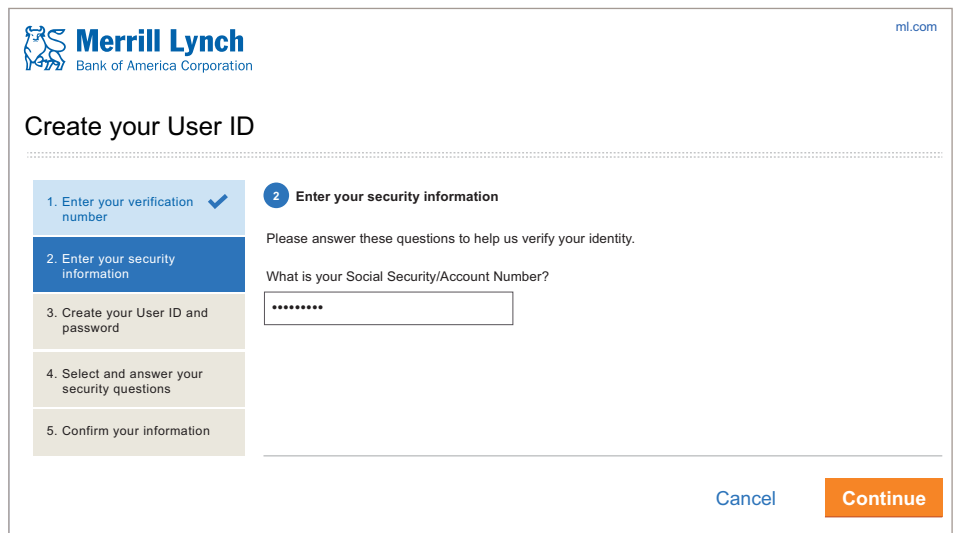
Merrill Lynch
Bank of America Corporation

ml.com

Create your User ID

1. Enter your verification number

2. Enter your security information

3. Create your User ID and password

4. Select and answer your security questions

5. Confirm your information

2 Enter your security information

Please answer these questions to help us verify your identity.

What is your Social Security/Account Number?

•••••••••

Cancel

Continue